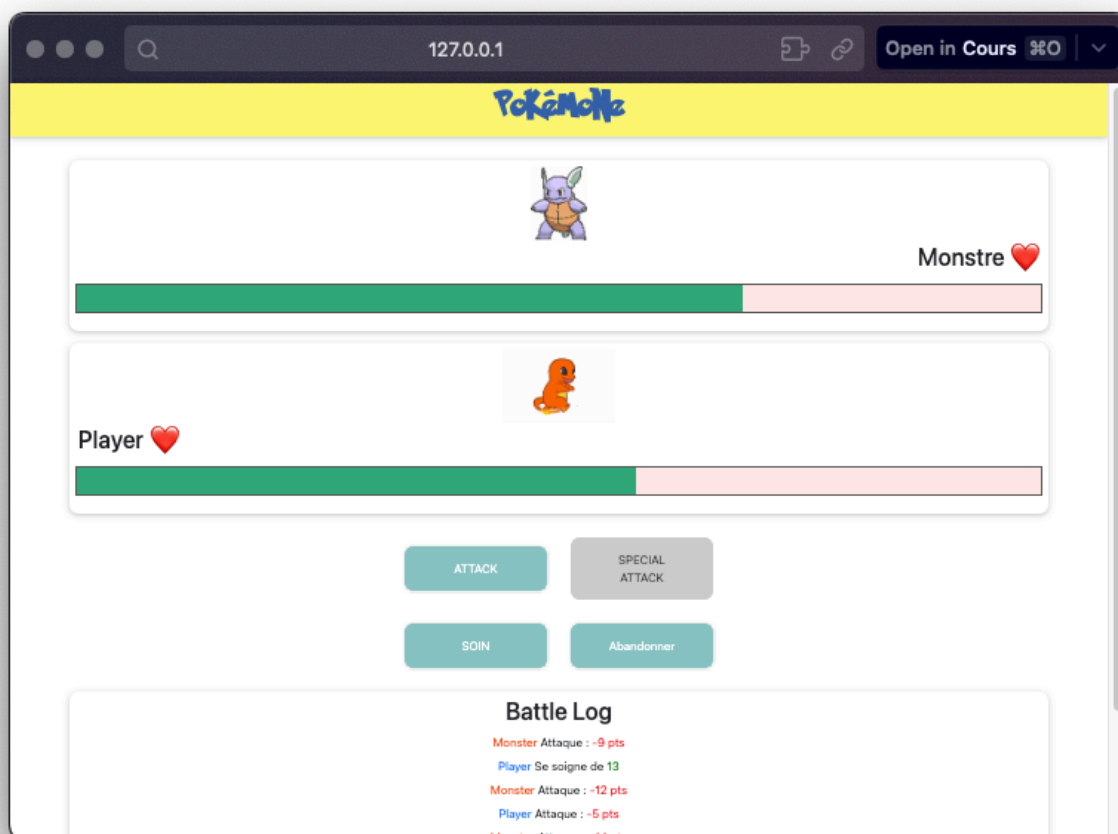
127.0.0.1

Open in Cours ⌘O

PoKéMoNe

Monstre ❤️

Player ❤️

ATTACK

SPECIAL ATTACK

SOIN

Abandonner

Battle Log

Monster Attaque : -9 pts

Player Se soigne de 13

Monster Attaque : -12 pts

Player Attaque : -5 pts

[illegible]